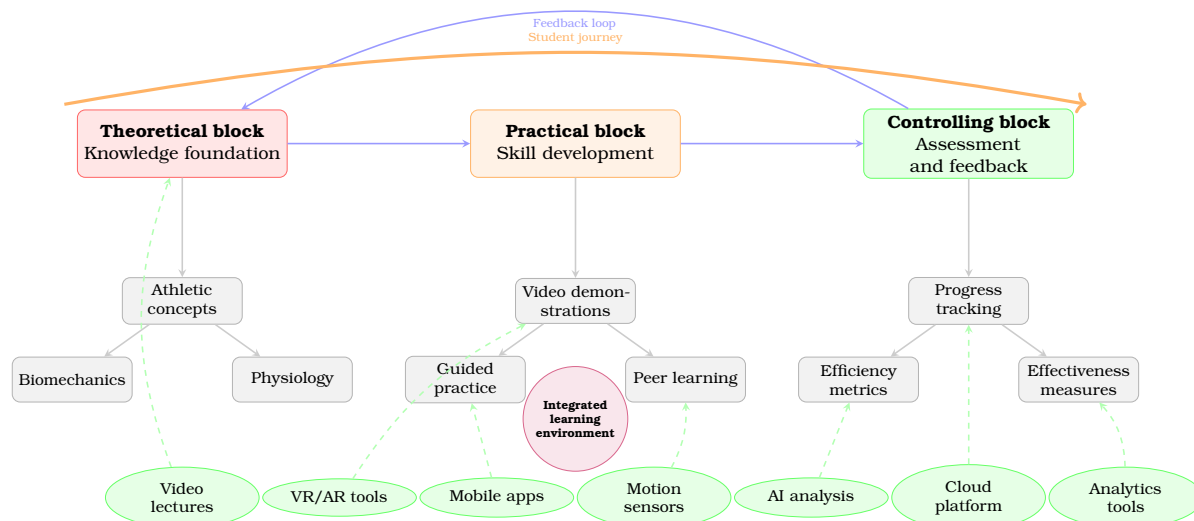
Feedback loop
Student journey

**Theoretical block**
Knowledge foundation

**Practical block**
Skill development

**Controlling block**
Assessment and feedback

Athletic concepts

Video demonstrations

Progress tracking

Biomechanics

Physiology

Guided practice

Peer learning

Efficiency metrics

Effectiveness measures

Integrated learning environment

Video lectures

VR/AR tools

Mobile apps

Motion sensors

AI analysis

Cloud platform

Analytics tools